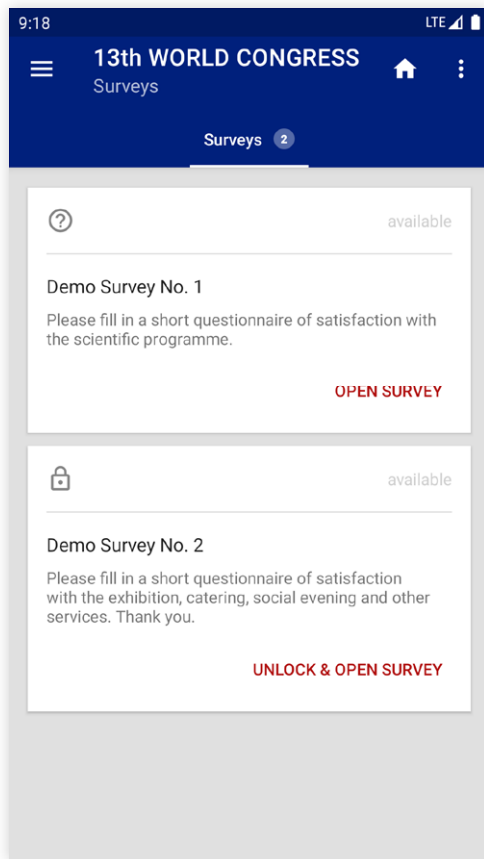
9:18
LTE

13th WORLD CONGRESS
Surveys

Surveys 2

available

Demo Survey No. 1

Please fill in a short questionnaire of satisfaction with the scientific programme.

OPEN SURVEY

available

Demo Survey No. 2

Please fill in a short questionnaire of satisfaction with the exhibition, catering, social evening and other services. Thank you.

UNLOCK & OPEN SURVEY